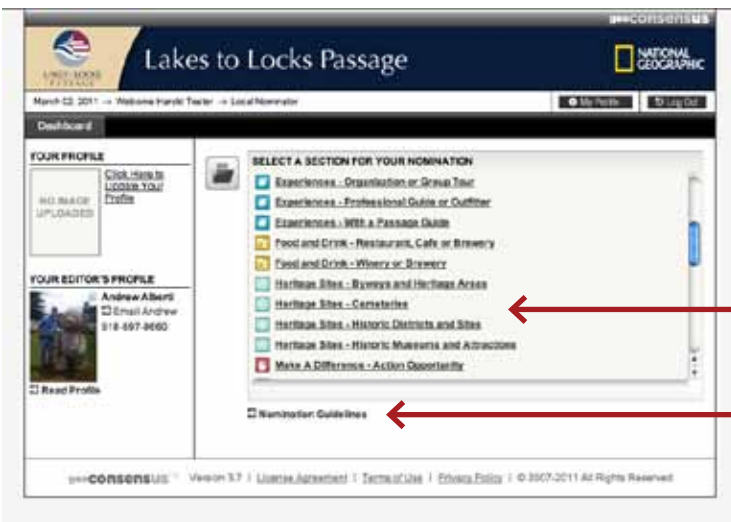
geoconsensus

LAKES TO LOCKS PASSAGE

Lakes to Locks Passage

NATIONAL GEOGRAPHIC

March 02, 2011 → Welcome Harold Taylor → Local Nominator

My Profile

Log Out

Dashboard

YOUR PROFILE

NO IMAGE UPLOADED

Click Here to Update Your Profile

YOUR EDITOR'S PROFILE

Andrew Alberti

Email Andrew

518-597-9660

Read Profile

SELECT A SECTION FOR YOUR NOMINATION

Experiences - Organization or Group Tour

Experiences - Professional Guide or Outfitter

Experiences - With a Passage Guide

Food and Drink - Restaurant, Cafe or Brewery

Food and Drink - Winery or Brewery

Heritage Sites - Byways and Heritage Areas

Heritage Sites - Cemeteries

Heritage Sites - Historic Districts and Sites

Heritage Sites - Historic Museums and Attractions

Make A Difference - Action Opportunity

Nomination Guidelines

geoconsensus™ Version 3.7 | License Agreement | Terms of Use | Privacy Policy | © 2007-2011 All Rights Reserved